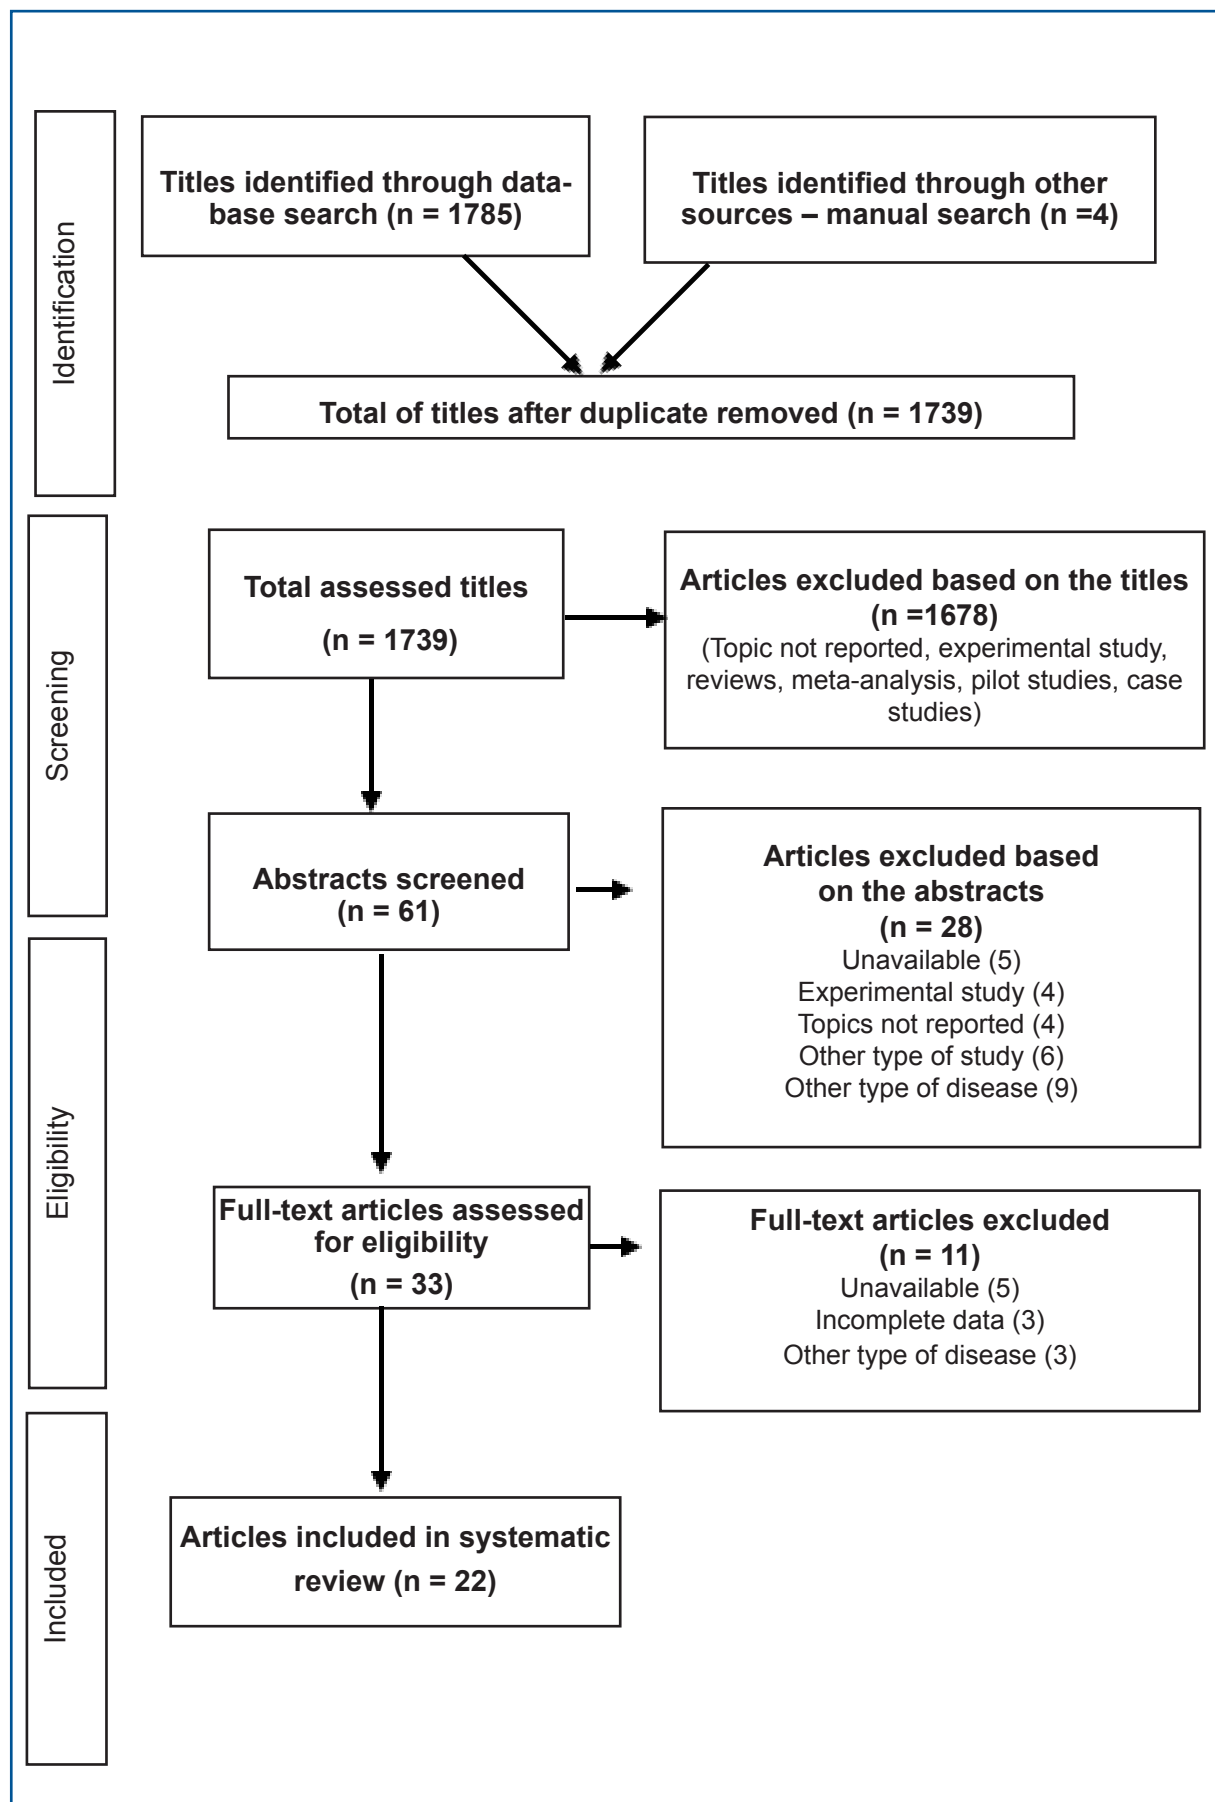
Identification

Titles identified through database search (n = 1785)

Titles identified through other sources – manual search (n =4)

Total of titles after duplicate removed (n = 1739)

Screening

Total assessed titles

(n = 1739)

Articles excluded based on the titles (n =1678)
(Topic not reported, experimental study, reviews, meta-analysis, pilot studies, case studies)

Abstracts screened
(n = 61)

Articles excluded based on the abstracts
(n = 28)
Unavailable (5)
Experimental study (4)
Topics not reported (4)
Other type of study (6)
Other type of disease (9)

Eligibility

Full-text articles assessed for eligibility
(n = 33)

Full-text articles excluded
(n = 11)
Unavailable (5)
Incomplete data (3)
Other type of disease (3)

Included

Articles included in systematic review (n = 22)